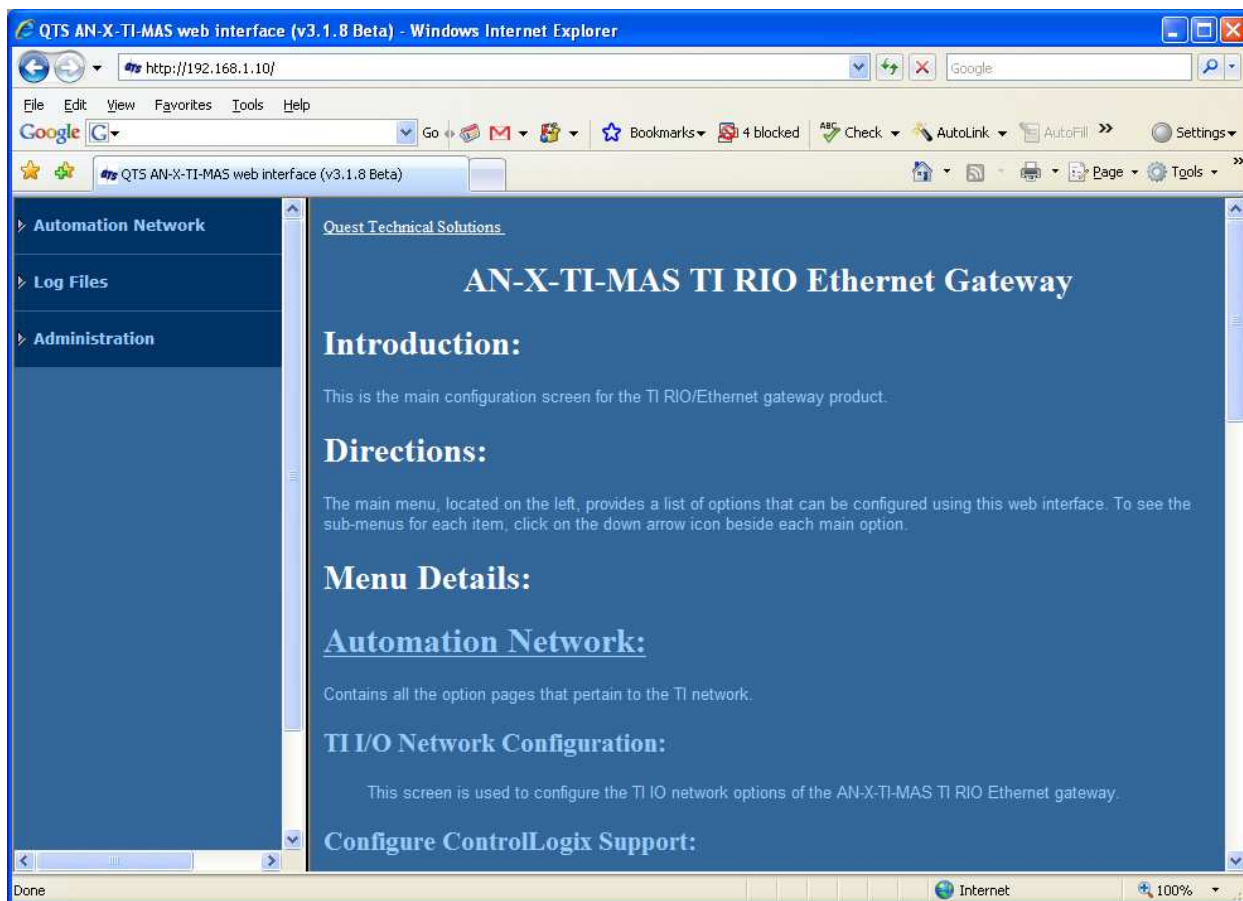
QTS AN-X-TI-MAS web interface (v3.1.8 Beta) - Windows Internet Explorer

http://192.168.1.10/

Google

File Edit View Favorites Tools Help

Google G Go Bookmarks 4 blocked Check AutoLink AutoFill Settings

QTS AN-X-TI-MAS web interface (v3.1.8 Beta)

Page Tools

Automation Network

Log Files

Administration

Quest Technical Solutions

AN-X-TI-MAS TI RIO Ethernet Gateway

Introduction:

This is the main configuration screen for the TI RIO/Ethernet gateway product.

Directions:

The main menu, located on the left, provides a list of options that can be configured using this web interface. To see the sub-menus for each item, click on the down arrow icon beside each main option.

Menu Details:

Automation Network:

Contains all the option pages that pertain to the TI network.

TI I/O Network Configuration:

This screen is used to configure the TI IO network options of the AN-X-TI-MAS TI RIO Ethernet gateway.

Configure ControlLogix Support:

Done

Internet

100%